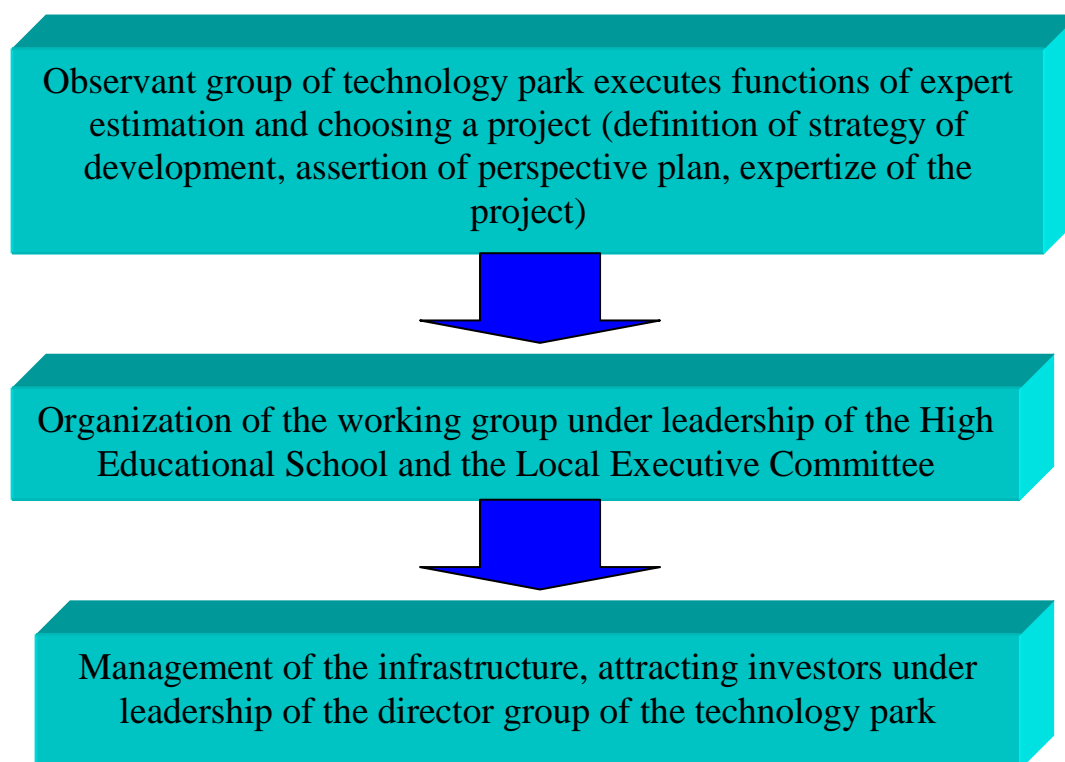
Observant group of technology park executes functions of expert estimation and choosing a project (definition of strategy of development, assertion of perspective plan, expertize of the project)

Organization of the working group under leadership of the High Educational School and the Local Executive Committee

Management of the infrastructure, attracting investors under leadership of the director group of the technology park